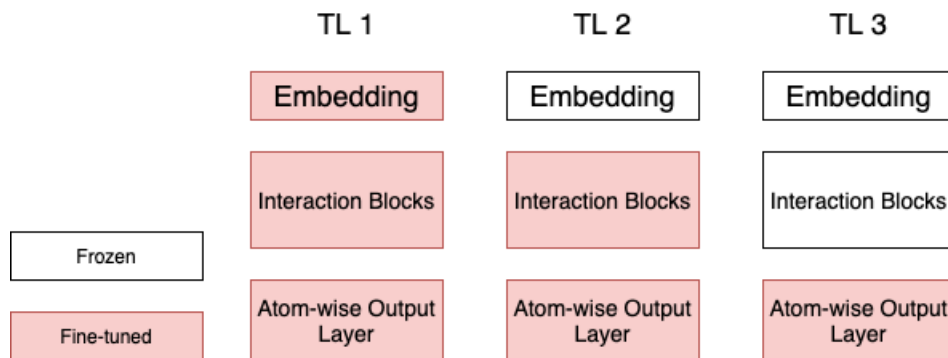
TL 1

TL 2

TL 3

Frozen

Fine-tuned

Embedding

Interaction Blocks

Atom-wise Output Layer

Embedding

Interaction Blocks

Atom-wise Output Layer

Embedding

Interaction Blocks

Atom-wise Output Layer